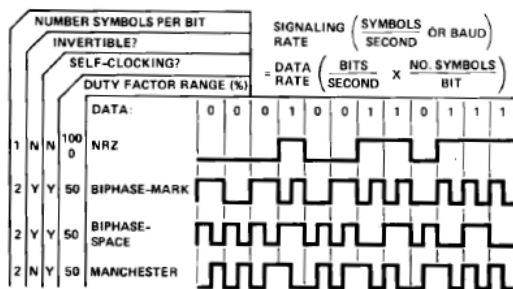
NUMBER SYMBOLS PER BIT

INVERTIBLE?

SELF-CLOCKING?

DUTY FACTOR RANGE (%)

SIGNALING RATE $\left(\frac{\text{SYMBOLS}}{\text{SECOND}} \text{ OR BAUD}\right)$

$= $ DATA RATE $\left(\frac{\text{BITS}}{\text{SECOND}} \times \frac{\text{NO. SYMBOLS}}{\text{BIT}}\right)$

| | | | | DATA: | 0 | 0 | 0 | 1 | 0 | 0 | 1 | 1 | 0 | 1 | 1 | 1 |
|---|---|---|---|---|---|---|---|---|---|---|---|---|---|---|---|---|
| 1 | N | N | 100 0 | NRZ | | | | | | | | | | | | |
| 2 | Y | Y | 50 | BIPHASE-MARK | | | | | | | | | | | | |
| 2 | Y | Y | 50 | BIPHASE-SPACE | | | | | | | | | | | | |
| 2 | N | Y | 50 | MANCHESTER | | | | | | | | | | | | |